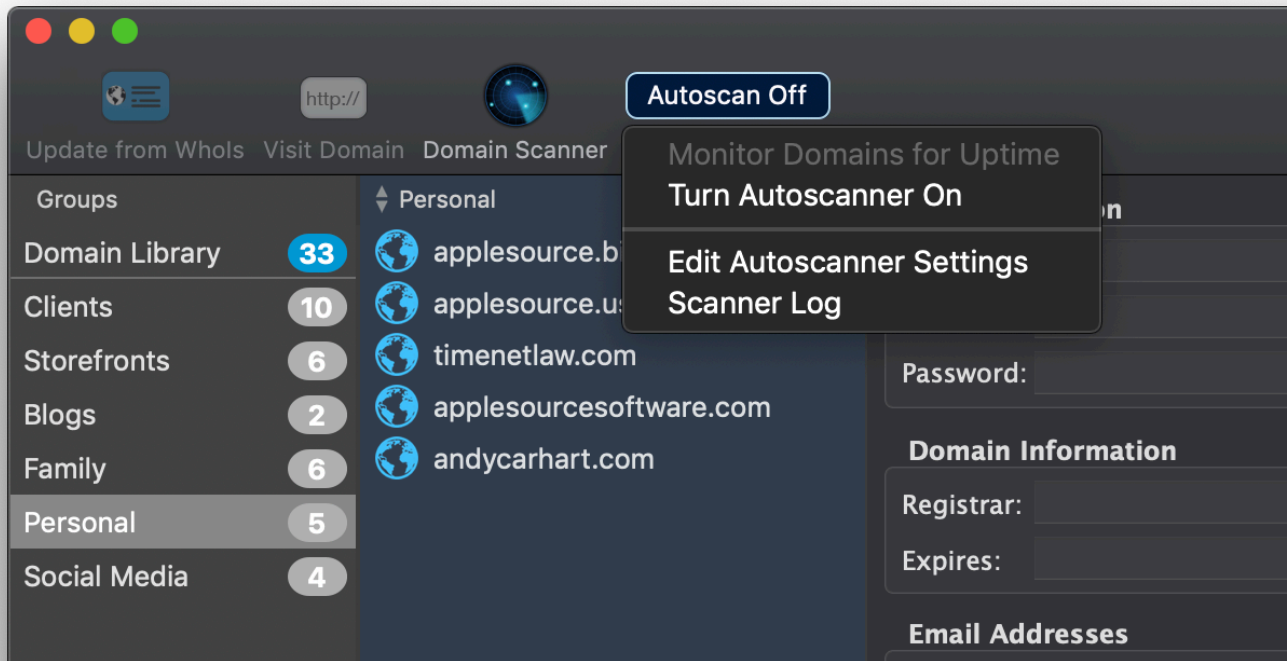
http://

Update from WhoIs Visit Domain Domain Scanner

Autoscan Off

Monitor Domains for Uptime
Turn Autoscanner On

Edit Autoscanner Settings
Scanner Log

Groups

Domain Library 33
Clients 10
Storefronts 6
Blogs 2
Family 6
Personal 5
Social Media 4

Personal

applesource.bi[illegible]
applesource.u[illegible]
timenetlaw.com
applesourcesoftware.com
andycarhart.com

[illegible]on

Password:

Domain Information

Registrar:

Expires:

Email Addresses